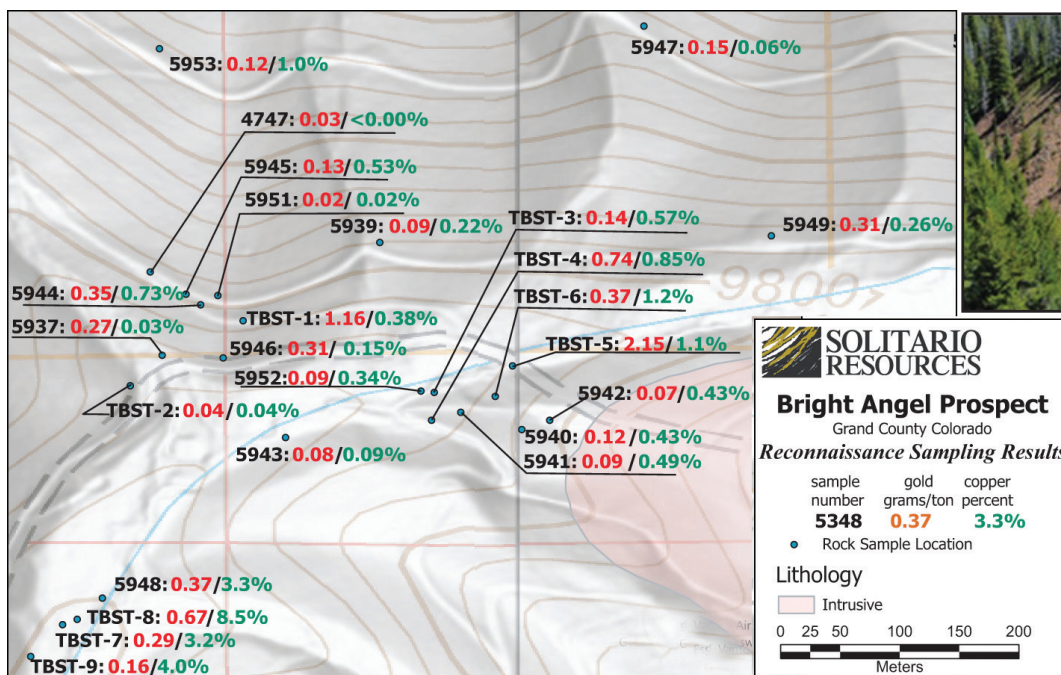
5953: 0.12/1.0%

5947: 0.15/0.06%

4747: 0.03/<0.00%

5945: 0.13/0.53%

5951: 0.02/ 0.02%

5939: 0.09/0.22%

TBST-3: 0.14/0.57%

5949: 0.31/0.26%

TBST-4: 0.74/0.85%

9800

5944: 0.35/0.73%

TBST-6: 0.37/1.2%

TBST-1: 1.16/0.38%

5937: 0.27/0.03%

5946: 0.31/ 0.15%

TBST-5: 2.15/1.1%

5952:0.09/0.34%

5942: 0.07/0.43%

TBST-2: 0.04/0.04%

5940: 0.12/0.43%

5943: 0.08/0.09%

5941: 0.09 /0.49%

5948: 0.37/3.3%

TBST-8: 0.67/8.5%

TBST-7: 0.29/3.2%

TBST-9: 0.16/4.0%

SOLITARIO RESOURCES

Bright Angel Prospect

Grand County Colorado

Reconnaissance Sampling Results

sample number | gold grams/ton | copper percent

5348 0.37 3.3%

Rock Sample Location

Lithology

Intrusive

0 25 50 100 150 200

Meters